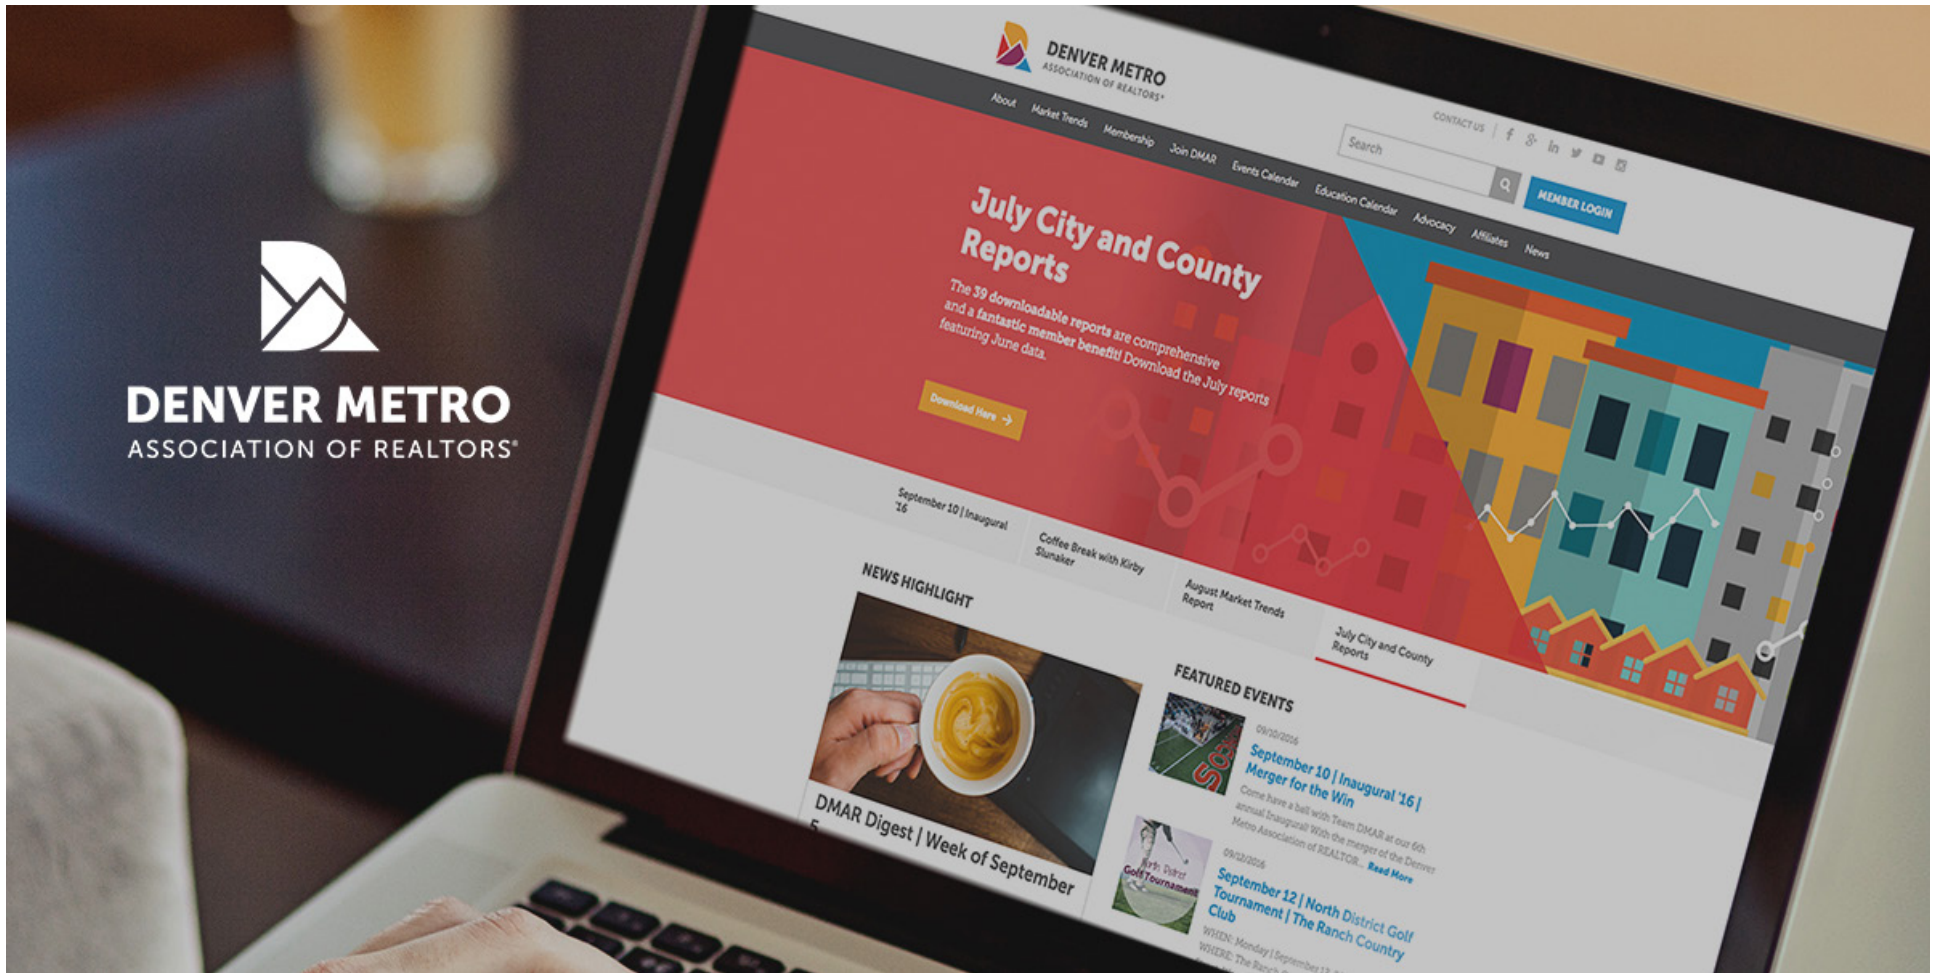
DENVER METRO
ASSOCIATION OF REALTORS®

DENVER METRO
ASSOCIATION OF REALTORS®

About Market Trends Membership Join DMAR Events Calendar Education Calendar Advocacy Affiliates News

CONTACT US

Search

MEMBER LOGIN

July City and County Reports

The 39 downloadable reports are comprehensive and a fantastic member benefit! Download the July reports featuring June data.

Download Here →

September 10 | Inaugural '16

Coffee Break with Kirby Slunaker

August Market Trends Report

July City and County Reports

NEWS HIGHLIGHT

DMAR Digest | Week of September 5

FEATURED EVENTS

09/10/2016

September 10 | Inaugural '16 | Merger for the Win

Come have a ball with Team DMAR at our 6th annual Inaugural! With the merger of the Denver Metro Association of REALTOR... Read More

09/12/2016

September 12 | North District Golf Tournament | The Ranch Country Club

WHEN: Monday | September 12
WHERE: The Ranch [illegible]